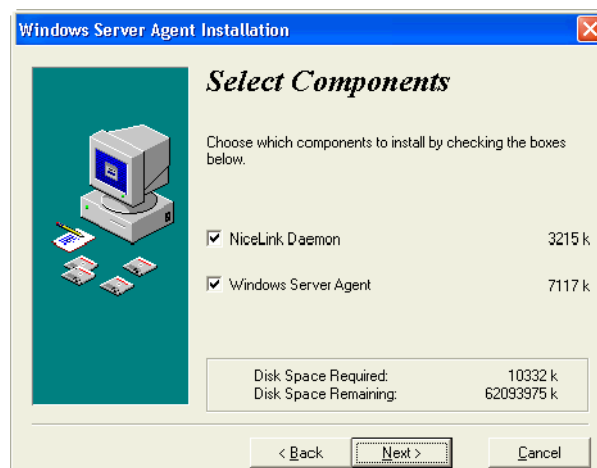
Windows Server Agent Installation

Select Components

Choose which components to install by checking the boxes below.

NiceLink Daemon 3215 k

Windows Server Agent 7117 k

Disk Space Required: 10332 k
Disk Space Remaining: 62093975 k

< Back
Next >
Cancel